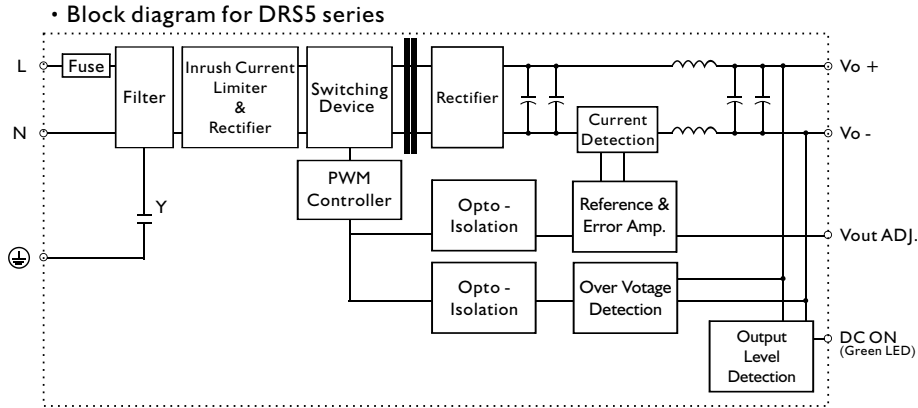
・Block diagram for DRS5 series

L
N
Fuse
Filter
Y
Inrush Current Limiter & Rectifier
Switching Device
Rectifier
PWM Controller
Current Detection
Opto - Isolation
Reference & Error Amp.
Opto - Isolation
Over Votage Detection
Output Level Detection
Vo +
Vo -
Vout ADJ.
DC ON (Green LED)